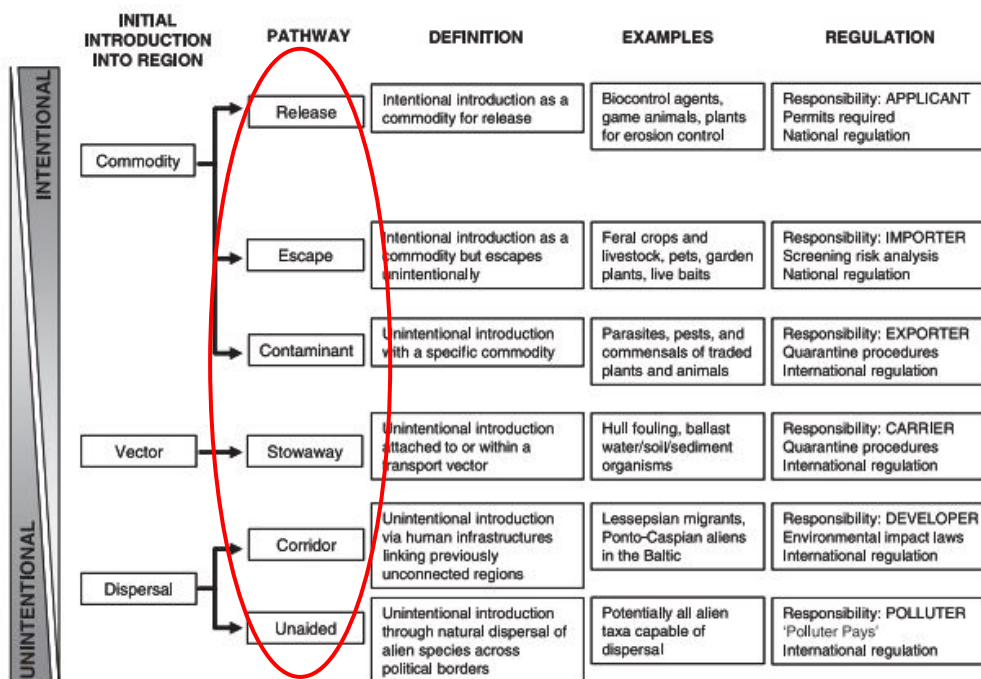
INTENTIONAL

UNINTENTIONAL

| INITIAL INTRODUCTION INTO REGION | PATHWAY | DEFINITION | EXAMPLES | REGULATION |
|---|---|---|---|---|
| Commodity | Release | Intentional introduction as a commodity for release | Biocontrol agents, game animals, plants for erosion control | Responsibility: APPLICANT Permits required National regulation |
| | Escape | Intentional introduction as a commodity but escapes unintentionally | Feral crops and livestock, pets, garden plants, live baits | Responsibility: IMPORTER Screening risk analysis National regulation |
| | Contaminant | Unintentional introduction with a specific commodity | Parasites, pests, and commensals of traded plants and animals | Responsibility: EXPORTER Quarantine procedures International regulation |
| Vector | Stowaway | Unintentional introduction attached to or within a transport vector | Hull fouling, ballast water/soil/sediment organisms | Responsibility: CARRIER Quarantine procedures International regulation |
| Dispersal | Corridor | Unintentional introduction via human infrastructures linking previously unconnected regions | Lessepsian migrants, Ponto-Caspian aliens in the Baltic | Responsibility: DEVELOPER Environmental impact laws International regulation |
| | Unaided | Unintentional introduction through natural dispersal of alien species across political borders | Potentially all alien taxa capable of dispersal | Responsibility: POLLUTER 'Polluter Pays' International regulation |